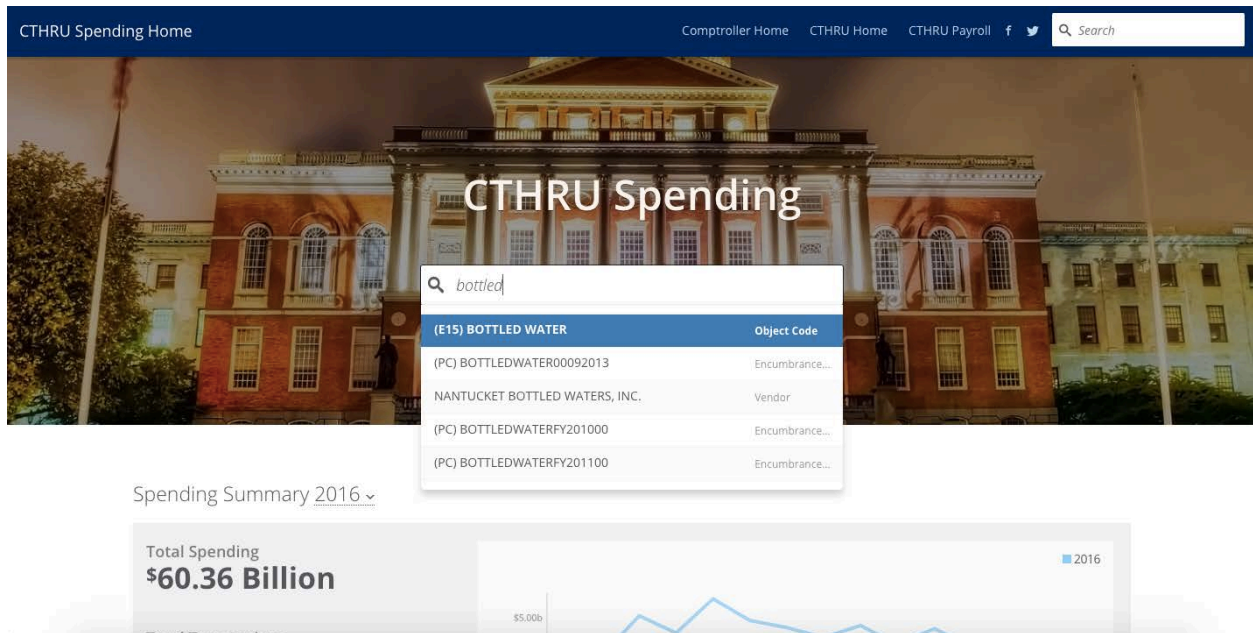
CTHRU Spending Home

Comptroller Home CTHRU Home CTHRU Payroll f

Search

CTHRU Spending

bottled

(E15) BOTTLED WATER Object Code
(PC) BOTTLEDWATER00092013 Encumbrance...
NANTUCKET BOTTLED WATERS, INC. Vendor
(PC) BOTTLEDWATERFY201000 Encumbrance...
(PC) BOTTLEDWATERFY201100 Encumbrance...

Spending Summary 2016

Total Spending
$60.36 Billion

2016

$5.00b